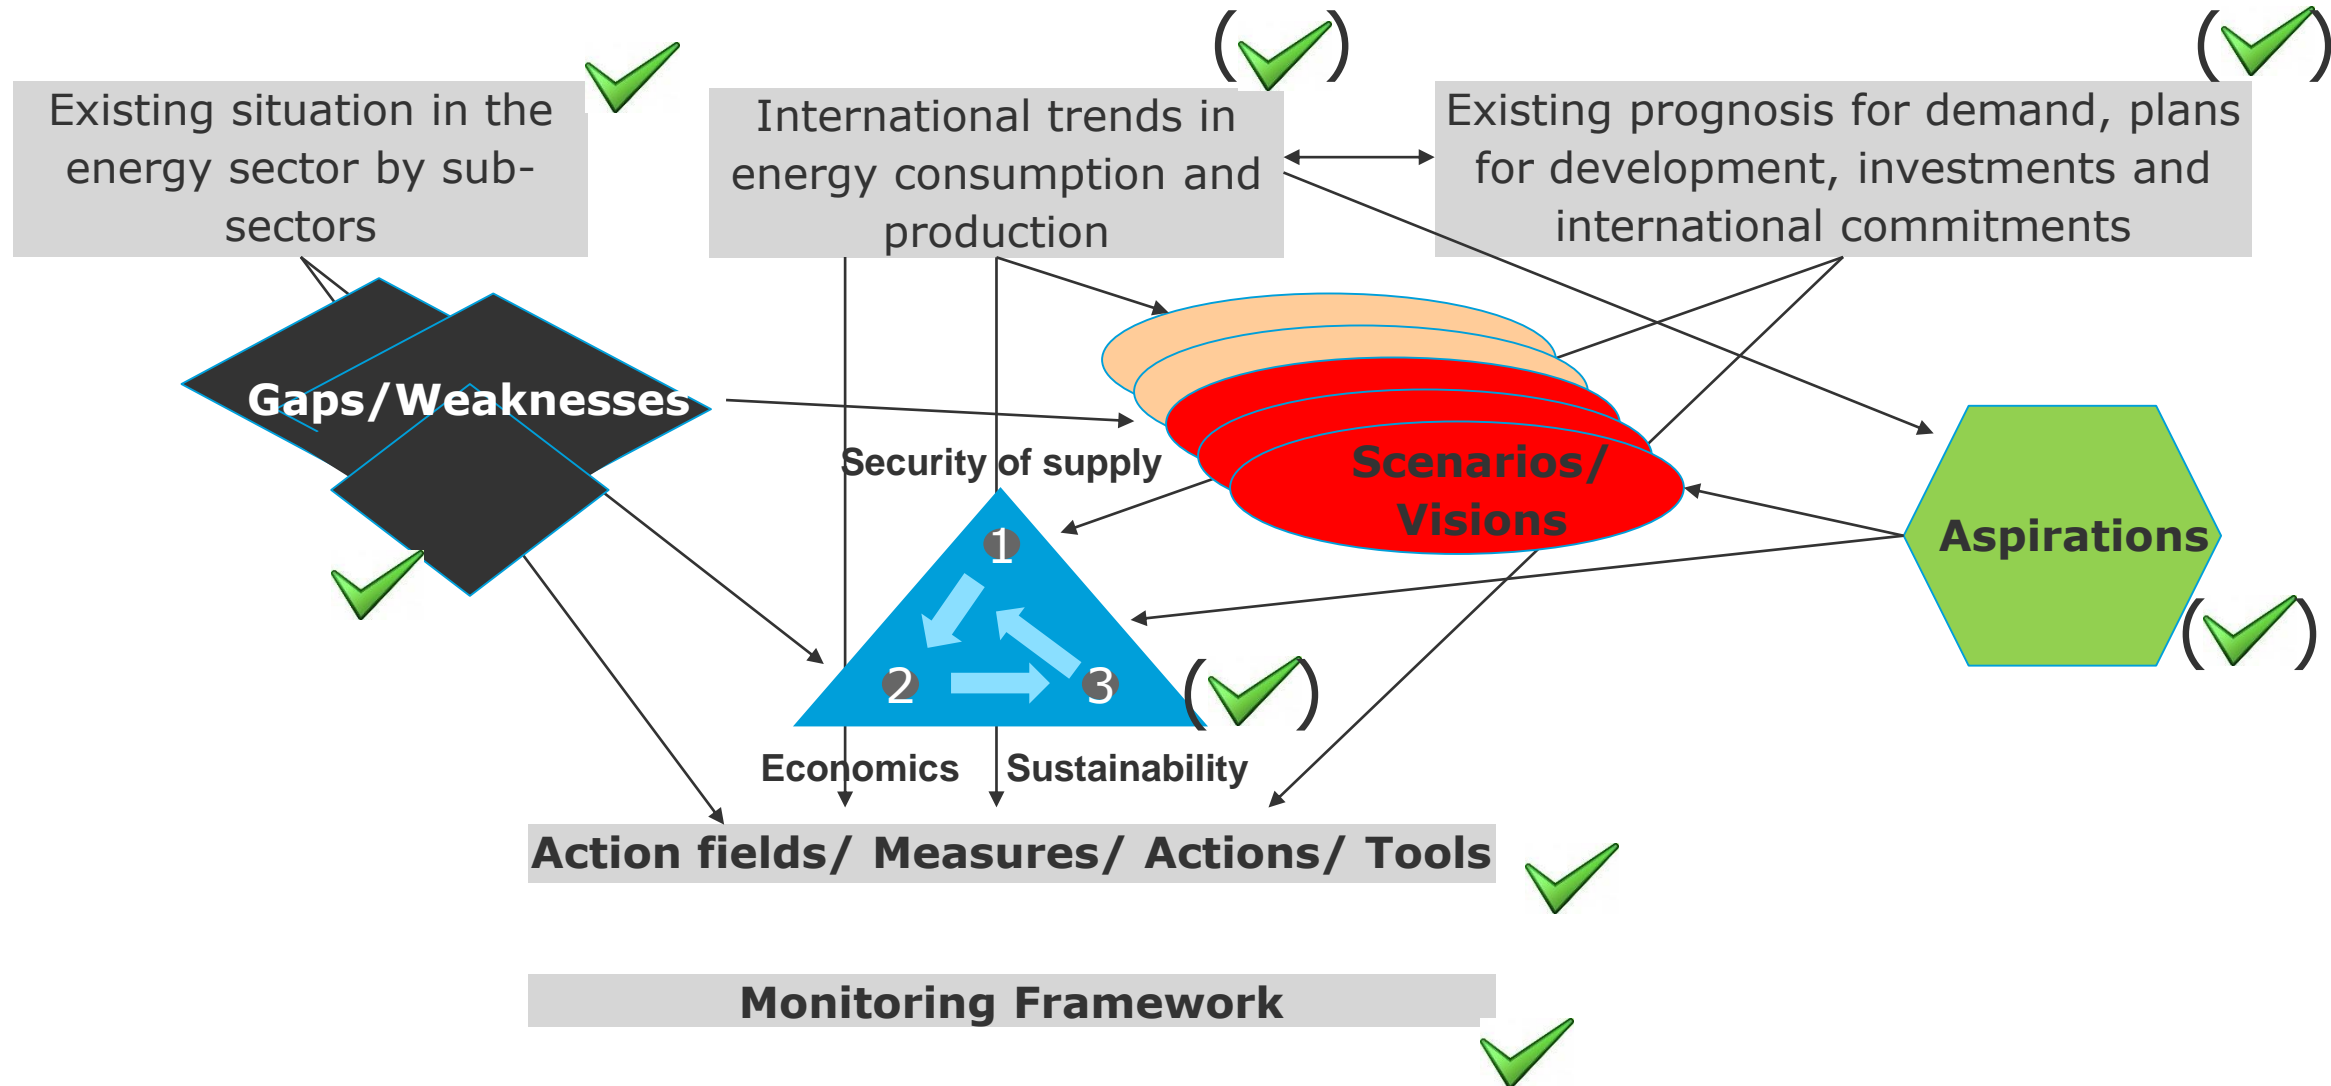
Existing situation in the energy sector by sub-sectors

International trends in energy consumption and production

Existing prognosis for demand, plans for development, investments and international commitments

Gaps/Weaknesses

Security of supply

Scenarios/ Visions

Aspirations

1

2

3

Economics

Sustainability

Action fields/ Measures/ Actions/ Tools

Monitoring Framework